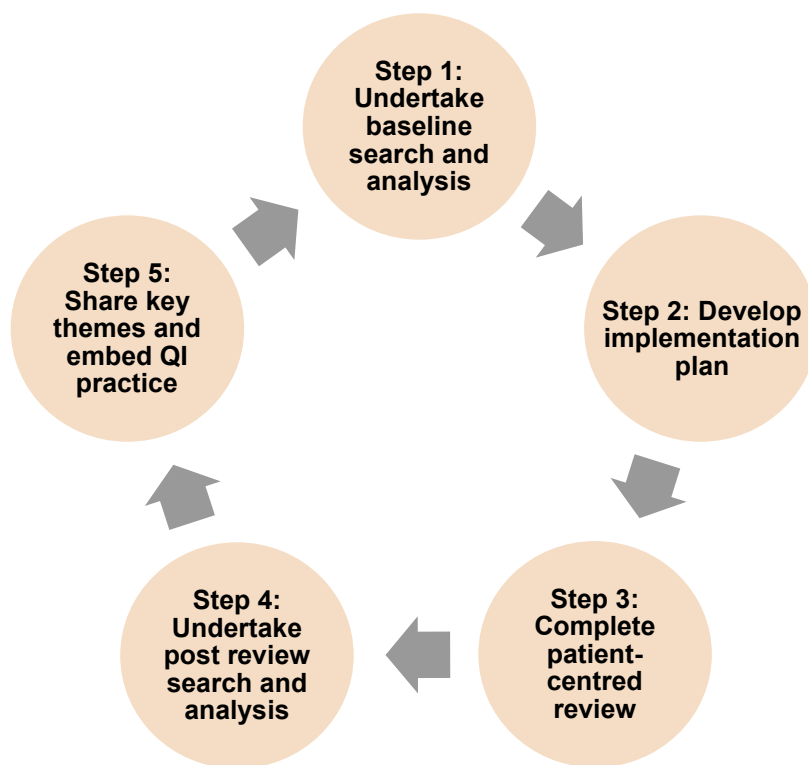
Step 1: Undertake baseline search and analysis

Step 2: Develop implementation plan

Step 3: Complete patient-centred review

Step 4: Undertake post review search and analysis

Step 5: Share key themes and embed QI practice